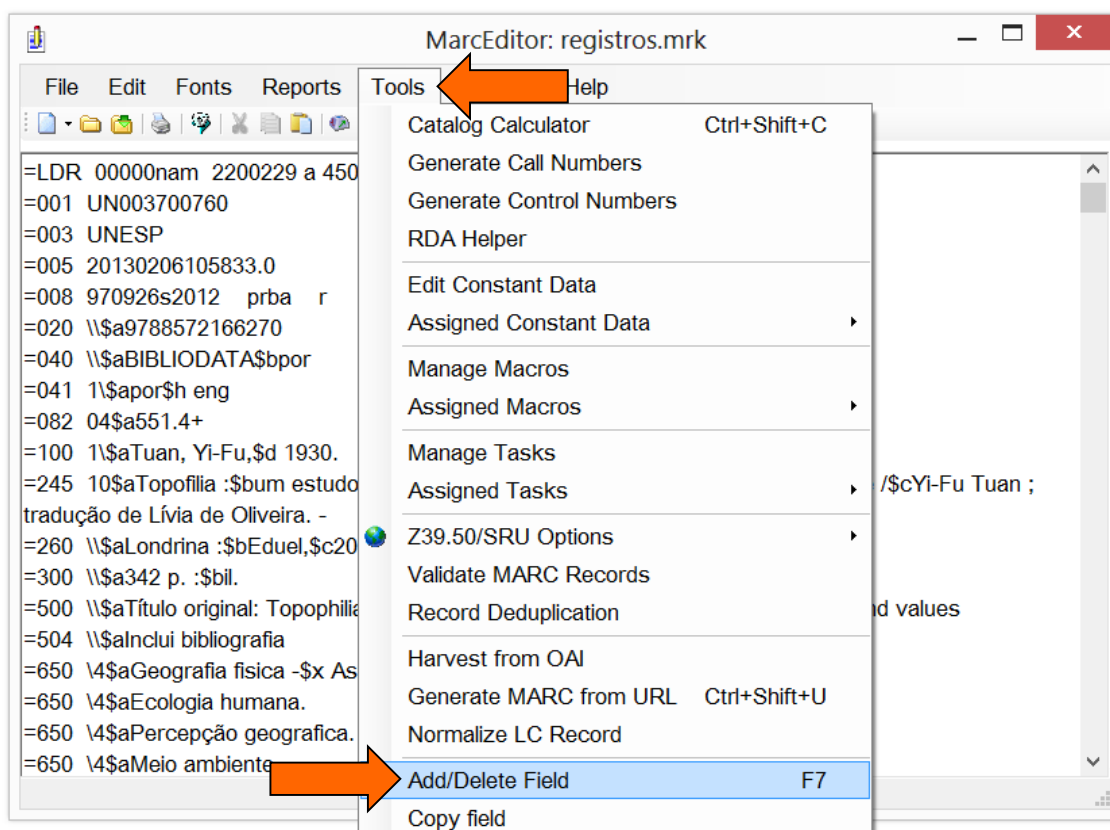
MarcEditor: registros.mrk

File Edit Fonts Reports Tools Help

=LDR 00000nam 2200229 a 450
=001 UN003700760
=003 UNESP
=005 20130206105833.0
=008 970926s2012 prba r
=020 \\$a9788572166270
=040 \\$aBIBLIODATA$bpor
=041 1\$apor$h eng
=082 04$a551.4+
=100 1\$aTuan, Yi-Fu,$d 1930.
=245 10$aTopofilia :$bum estudo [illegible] /$cYi-Fu Tuan ; tradução de Lívia de Oliveira. -
=260 \\$aLondrina :$bEduel,$c20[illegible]
=300 \\$a342 p. :$bil.
=500 \\$aTítulo original: Topophilia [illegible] nd values
=504 \\$aInclui bibliografia
=650 \4$aGeografia fisica -$x As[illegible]
=650 \4$aEcologia humana.
=650 \4$aPercepção geografica.
=650 \4$aMeio ambiente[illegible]

Catalog Calculator Ctrl+Shift+C
Generate Call Numbers
Generate Control Numbers
RDA Helper
Edit Constant Data
Assigned Constant Data
Manage Macros
Assigned Macros
Manage Tasks
Assigned Tasks
Z39.50/SRU Options
Validate MARC Records
Record Deduplication
Harvest from OAI
Generate MARC from URL Ctrl+Shift+U
Normalize LC Record
Add/Delete Field F7
Copy field